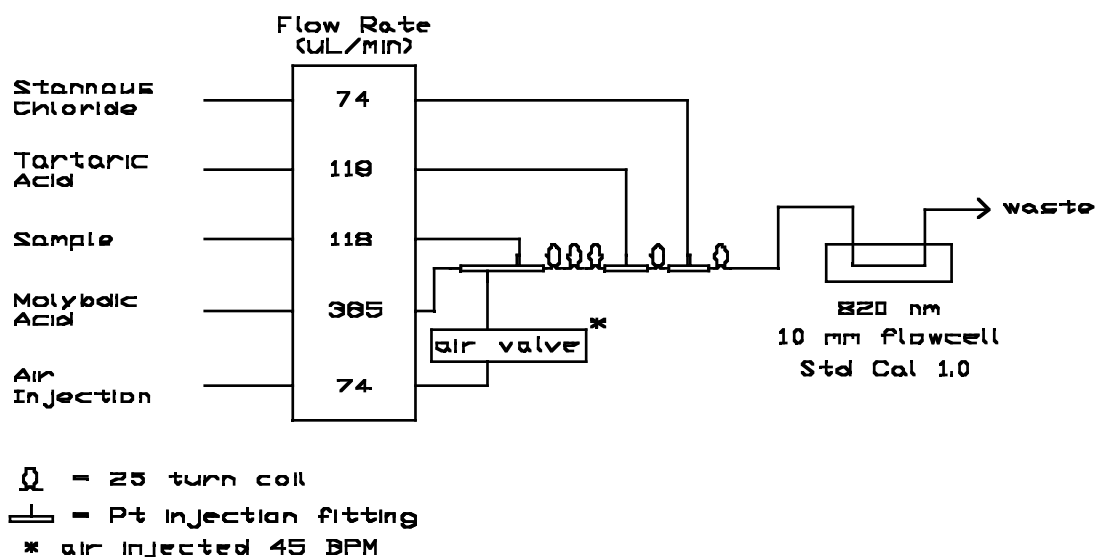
Flow Rate
(uL/MIN)

Stannous Chloride
74

Tartaric Acid
118

Sample
118

Molybdic Acid
385

Air Injection
74

air valve *

waste

820 nm
10 mm flowcell
Std Cal 1.0

= 25 turn coil
= Pt injection fitting
* air injected 45 BPM